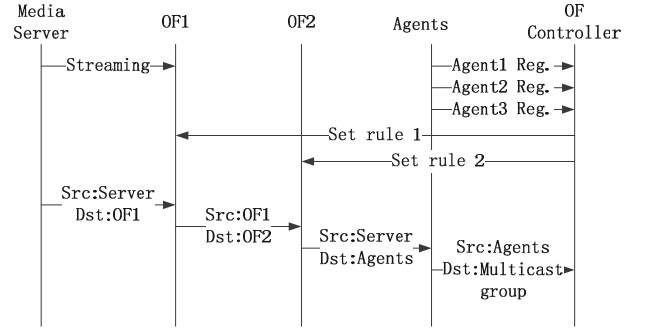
Media Server

OF1

OF2

Agents

OF Controller

Streaming

Agent1 Reg.

Agent2 Reg.

Agent3 Reg.

Set rule 1

Set rule 2

Src:Server
Dst:OF1

Src:OF1
Dst:OF2

Src:Server
Dst:Agents

Src:Agents
Dst:Multicast group